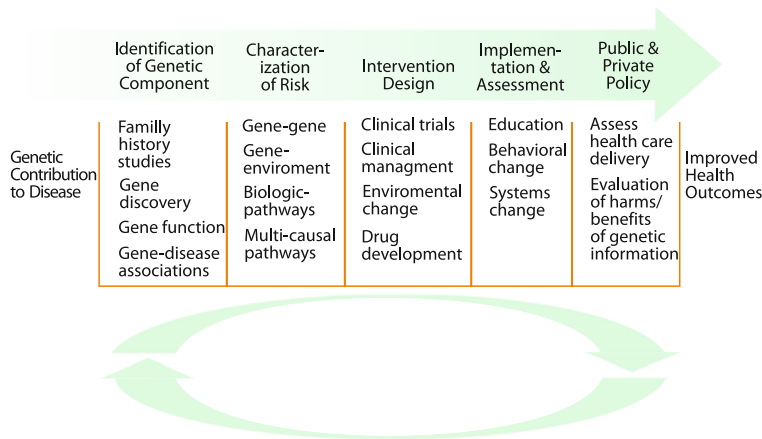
Identification of Genetic Component | Characterization of Risk | Intervention Design | Implementation & Assessment | Public & Private Policy

Genetic Contribution to Disease

| Identification of Genetic Component | Characterization of Risk | Intervention Design | Implementation & Assessment | Public & Private Policy |
|---|---|---|---|---|
| Familly history studies | Gene-gene | Clinical trials | Education | Assess health care delivery |
| Gene discovery | Gene-enviroment | Clinical managment | Behavioral change | Evaluation of harms/ benefits of genetic information |
| Gene function | Biologic-pathways | Enviromental change | Systems change | |
| Gene-disease associations | Multi-causal pathways | Drug development | | |

Improved Health Outcomes